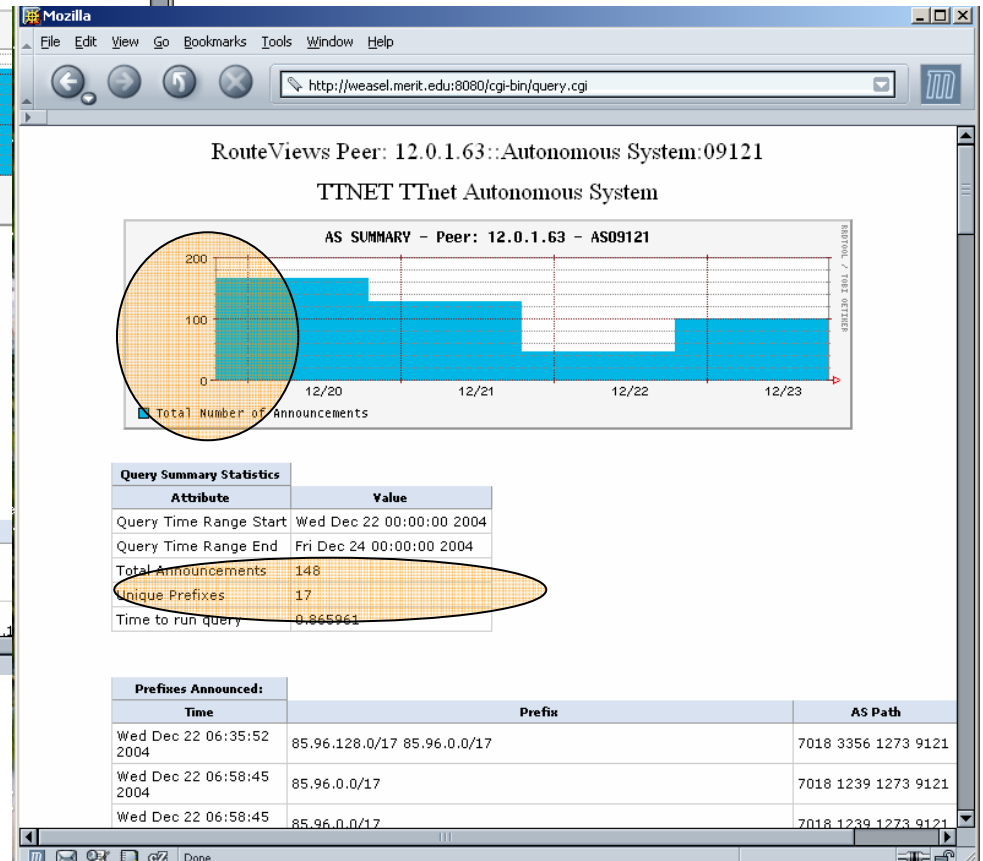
Mozilla

File Edit View Go Bookmarks Tools Window Help

http://weasel.merit.edu:8080/cgi-bin/query.cgi

RouteViews Peer: 12.0.1.63::Autonomous System:09121

TTNET TTnet Autonomous System

AS SUMMARY - Peer: 12.0.1.63 - AS09121

RRDTOOL / TOBI OETIKER

200
100
0
12/20
12/21
12/22
12/23

Total Number of Announcements

| Query Summary Statistics | |
|---|---|
| Attribute | Value |
| Query Time Range Start | Wed Dec 22 00:00:00 2004 |
| Query Time Range End | Fri Dec 24 00:00:00 2004 |
| Total Announcements | 148 |
| Unique Prefixes | 17 |
| Time to run query | 0.865961 |

| Prefixes Announced: | | |
|---|---|---|
| Time | Prefix | AS Path |
| Wed Dec 22 06:35:52 2004 | 85.96.128.0/17 85.96.0.0/17 | 7018 3356 1273 9121 |
| Wed Dec 22 06:58:45 2004 | 85.96.0.0/17 | 7018 1239 1273 9121 |
| Wed Dec 22 06:58:45 | 85.96.0.0/17 | 7018 1239 1273 9121 |

Done